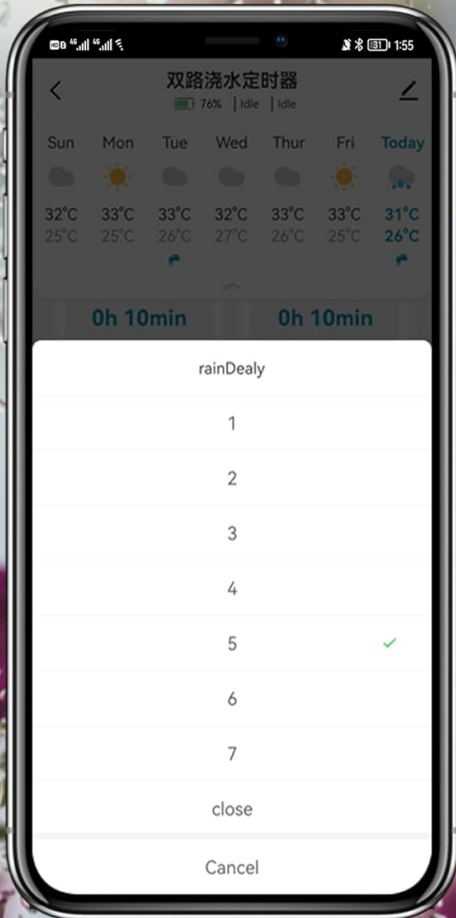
1:55

双路浇水定时器
76% | Idle | Idle

| Sun | Mon | Tue | Wed | Thur | Fri | Today |
|---|---|---|---|---|---|---|
| 32°C | 33°C | 33°C | 32°C | 33°C | 33°C | 31°C |
| 25°C | 25°C | 26°C | 27°C | 26°C | 25°C | 26°C |

0h 10min
0h 10min

rainDealy
1
2
3
4
5
6
7
close
Cancel